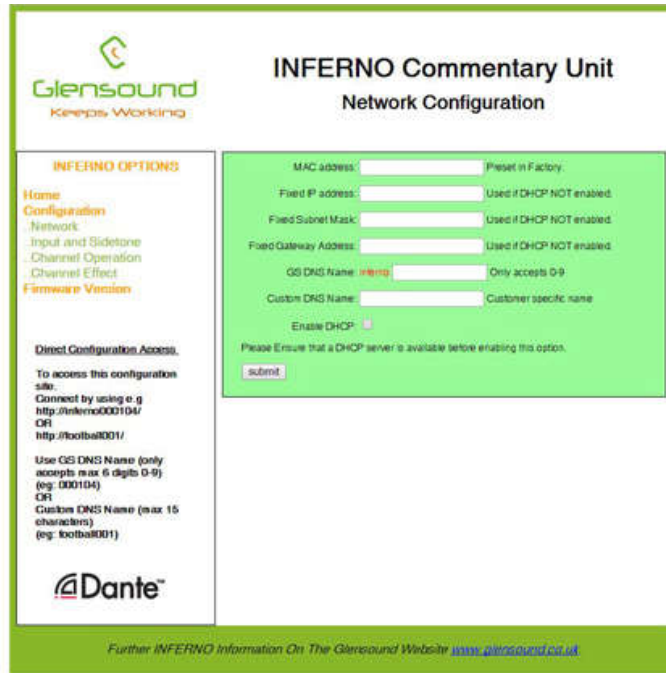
Glensound
Keeps Working

INFERNO Commentary Unit

Network Configuration

INFERNO OPTIONS

Home
Configuration
. Network
. Input and Sidetone
. Channel Operation
. Channel Effect
Firmware Version

Direct Configuration Access.

To access this configuration site.
Connect by using e.g
http://inferno000104/
OR
http://football001/

Use GS DNS Name (only accepts max 6 digits 0-9)
(eg: 000104)
OR
Custom DNS Name (max 15 characters)
(eg: football001)

Dante™

MAC address: Preset in Factory.

Fixed IP address: Used if DHCP NOT enabled.

Fixed Subnet Mask: Used if DHCP NOT enabled.

Fixed Gateway Address: Used if DHCP NOT enabled.

GS DNS Name: inferno Only accepts 0-9

Custom DNS Name: Customer specific name

Enable DHCP:

Please Ensure that a DHCP server is available before enabling this option.

submit

Further INFERNO Information On The Glensound Website www.glensound.co.uk